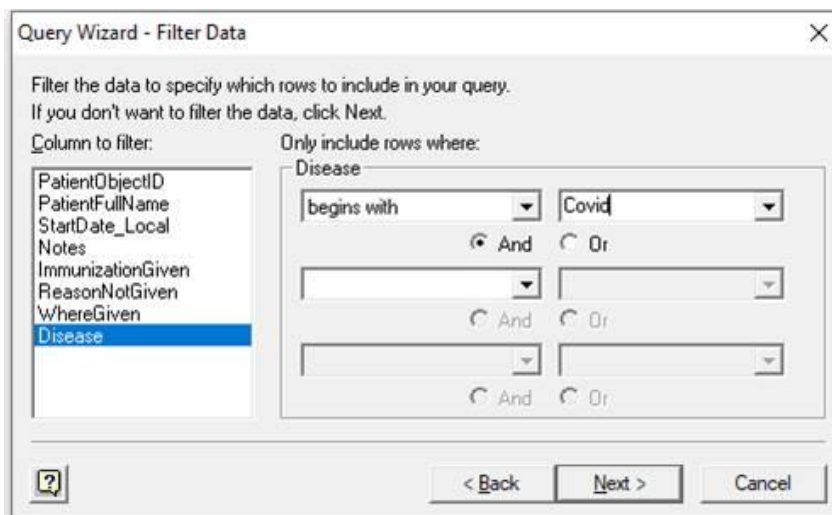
Query Wizard - Filter Data

×

Filter the data to specify which rows to include in your query.
If you don't want to filter the data, click Next.

Column to filter:

PatientObjectID
PatientFullName
StartDate_Local
Notes
ImmunizationGiven
ReasonNotGiven
WhereGiven
Disease

Only include rows where:

Disease

begins with

Covid

And

Or

And

Or

And

Or

?

< Back

Next >

Cancel